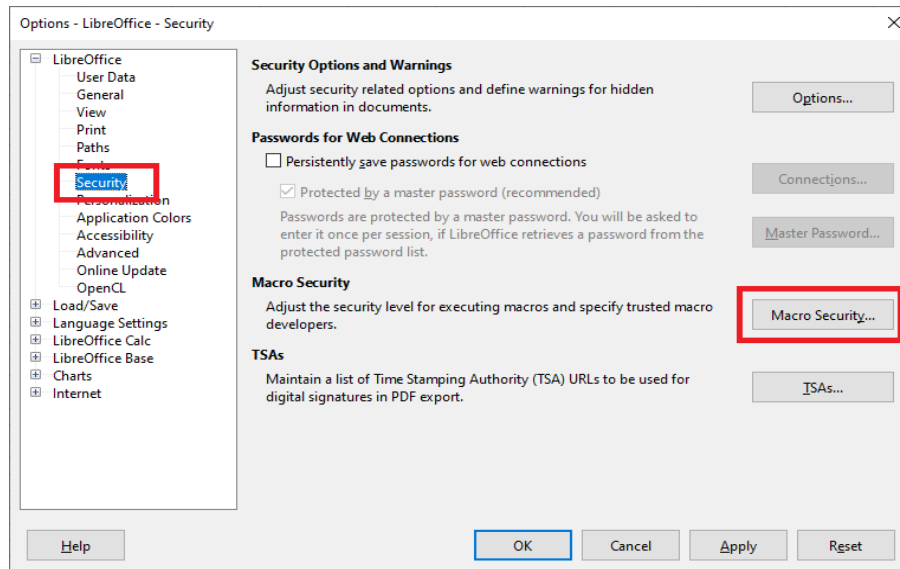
Options - LibreOffice - Security

LibreOffice
User Data
General
View
Print
Paths
Fonts
Security
Personalization
Application Colors
Accessibility
Advanced
Online Update
OpenCL
Load/Save
Language Settings
LibreOffice Calc
LibreOffice Base
Charts
Internet

Security Options and Warnings

Adjust security related options and define warnings for hidden information in documents.

Options...

Passwords for Web Connections

Persistently save passwords for web connections

Protected by a master password (recommended)

Passwords are protected by a master password. You will be asked to enter it once per session, if LibreOffice retrieves a password from the protected password list.

Connections...

Master Password...

Macro Security

Adjust the security level for executing macros and specify trusted macro developers.

Macro Security...

TSAs

Maintain a list of Time Stamping Authority (TSA) URLs to be used for digital signatures in PDF export.

TSAs...

Help

OK

Cancel

Apply

Reset